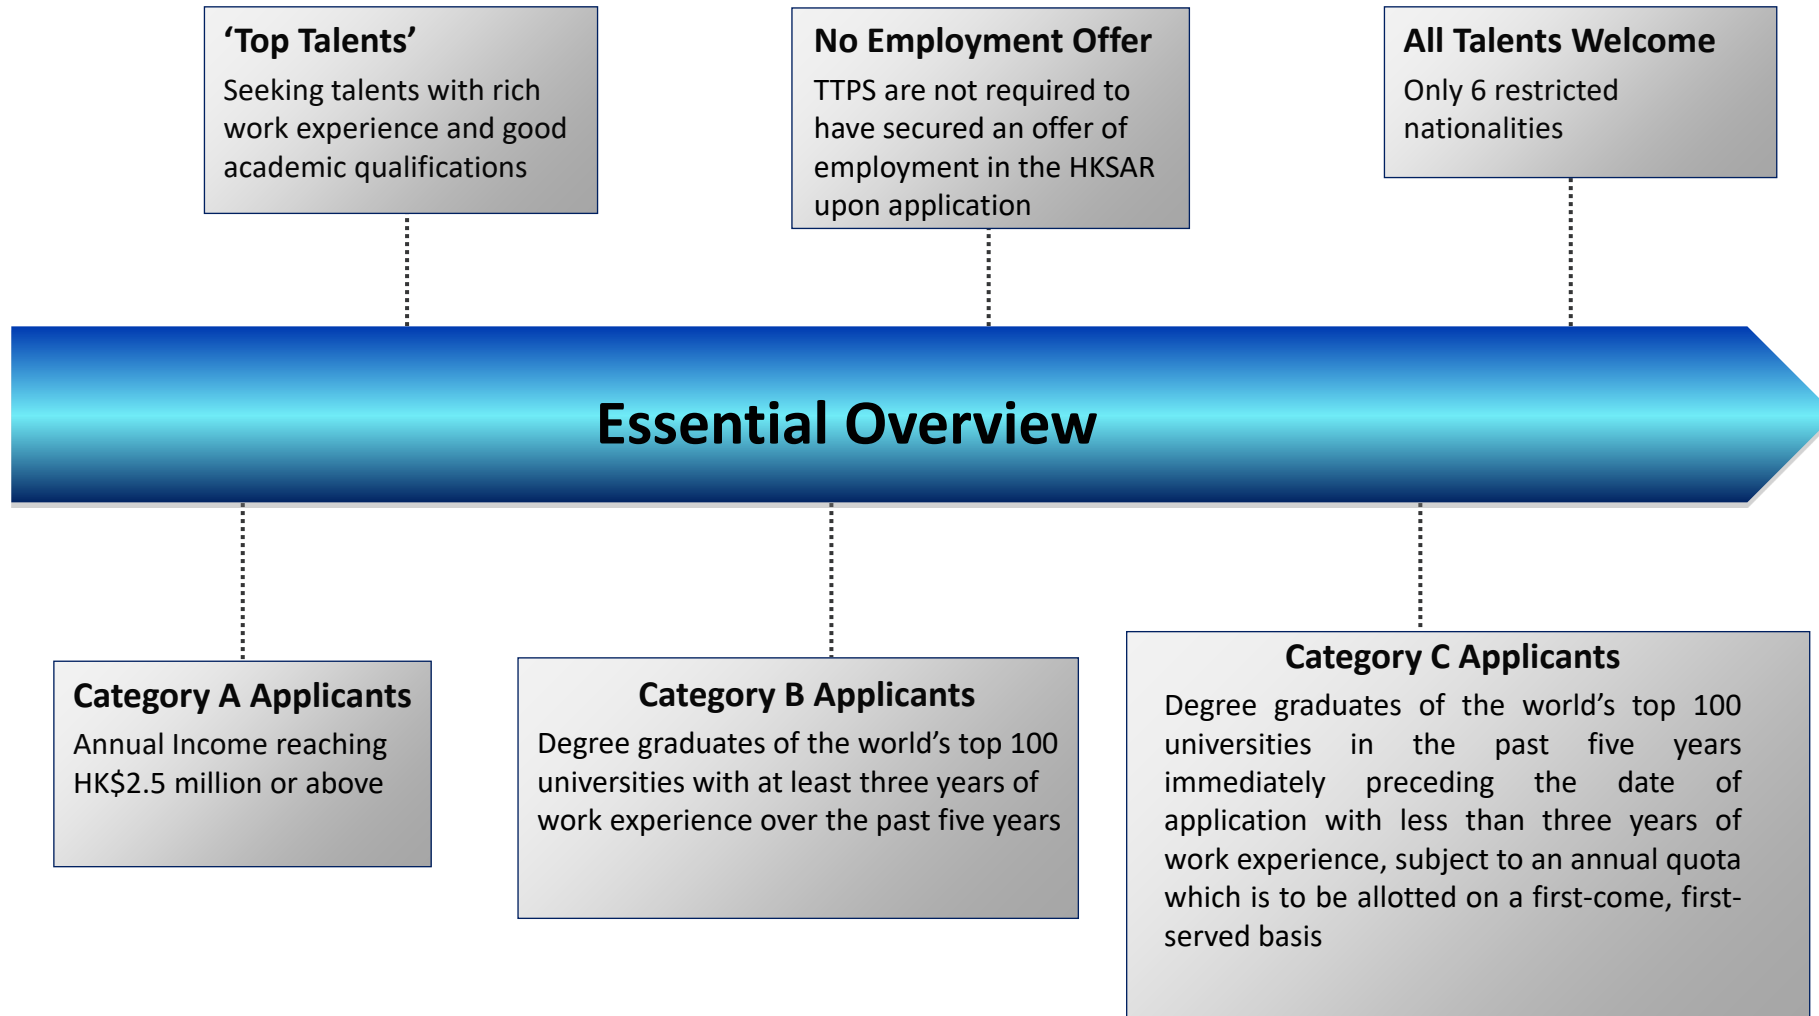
‘Top Talents’

Seeking talents with rich work experience and good academic qualifications

No Employment Offer

TTPS are not required to have secured an offer of employment in the HKSAR upon application

All Talents Welcome

Only 6 restricted nationalities

Essential Overview

Category A Applicants

Annual Income reaching HK$2.5 million or above

Category B Applicants

Degree graduates of the world’s top 100 universities with at least three years of work experience over the past five years

Category C Applicants

Degree graduates of the world’s top 100 universities in the past five years immediately preceding the date of application with less than three years of work experience, subject to an annual quota which is to be allotted on a first-come, first-served basis